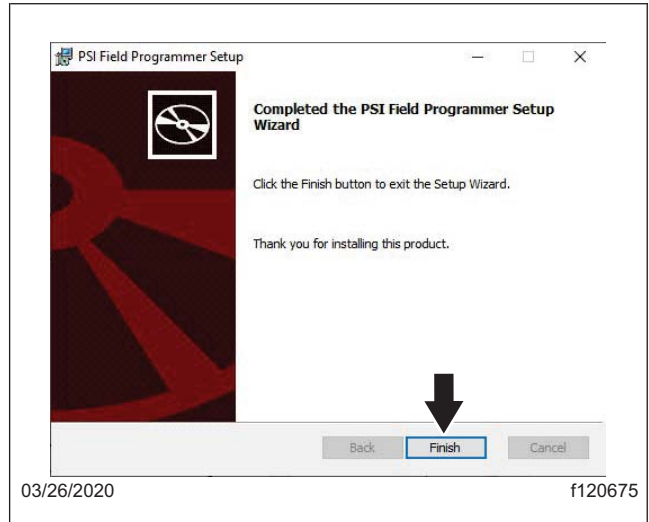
PSI Field Programmer Setup

Completed the PSI Field Programmer Setup Wizard

Click the Finish button to exit the Setup Wizard.

Thank you for installing this product.

Back Finish Cancel

03/26/2020

f120675